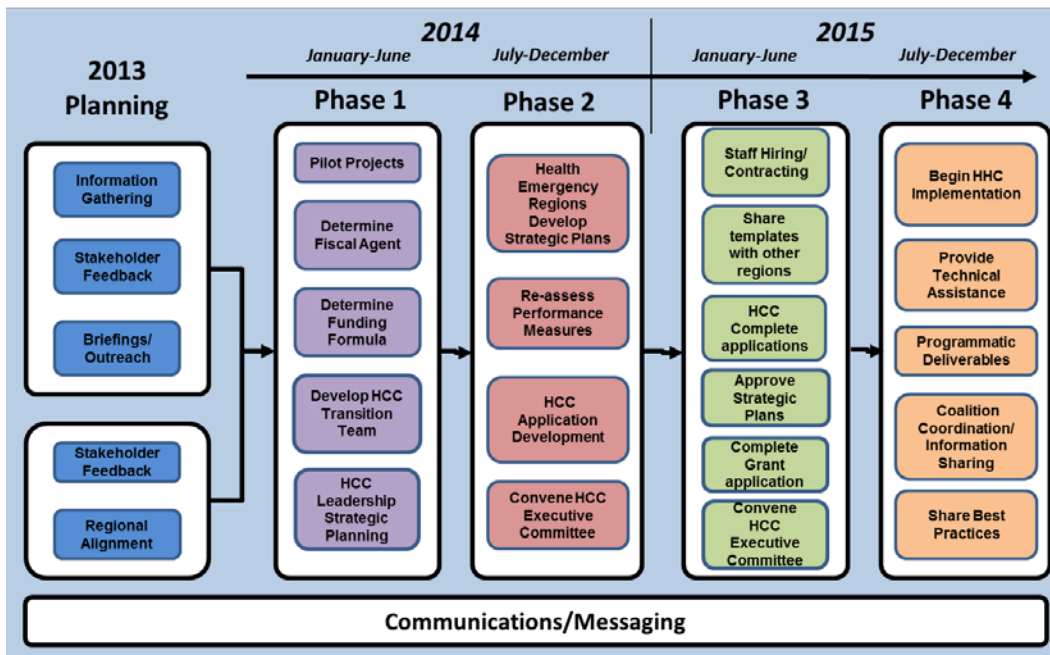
2013
Planning

Information Gathering

Stakeholder Feedback

Briefings/ Outreach

Stakeholder Feedback

Regional Alignment

2014

January-June

Phase 1

Pilot Projects

Determine Fiscal Agent

Determine Funding Formula

Develop HCC Transition Team

HCC Leadership Strategic Planning

July-December

Phase 2

Health Emergency Regions Develop Strategic Plans

Re-assess Performance Measures

HCC Application Development

Convene HCC Executive Committee

2015

January-June

Phase 3

Staff Hiring/ Contracting

Share templates with other regions

HCC Complete applications

Approve Strategic Plans

Complete Grant application

Convene HCC Executive Committee

July-December

Phase 4

Begin HHC Implementation

Provide Technical Assistance

Programmatic Deliverables

Coalition Coordination/ Information Sharing

Share Best Practices

Communications/Messaging